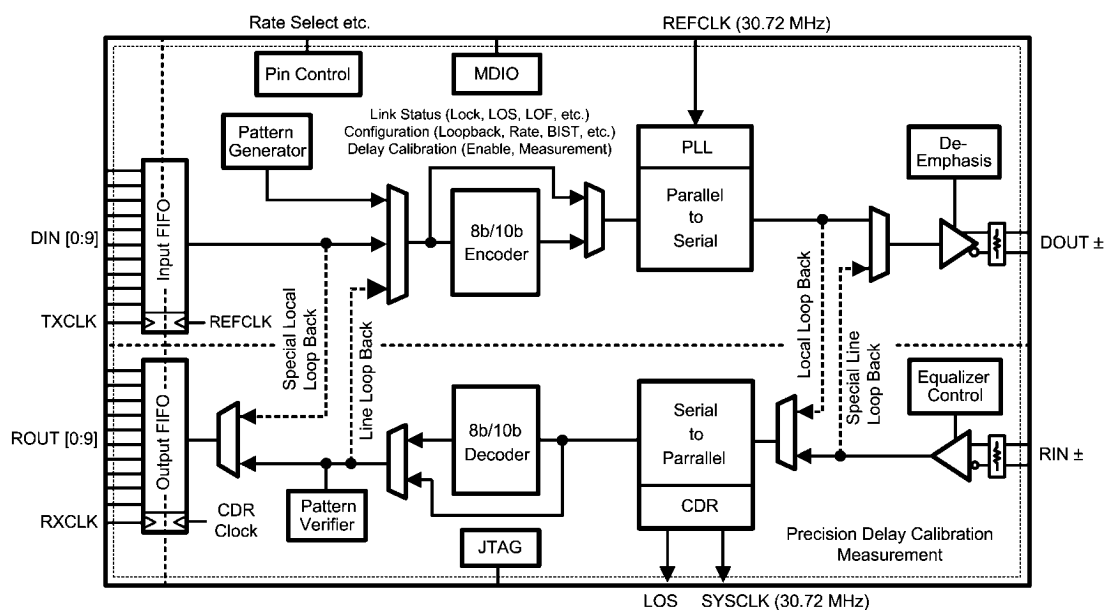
Rate Select etc.

REFCLK (30.72 MHz)

Pin Control

MDIO

Link Status (Lock, LOS, LOF, etc.)
Configuration (Loopback, Rate, BIST, etc.)
Delay Calibration (Enable, Measurement)

Pattern Generator

PLL

De-Emphasis

Input FIFO

8b/10b Encoder

Parallel to Serial

DIN [0:9]

DOUT ±

TXCLK

REFCLK

Special Local Loop Back

Line Loop Back

Local Loop Back

Special Line Loop Back

Equalizer Control

Output FIFO

8b/10b Decoder

Serial to Parrallel

ROUT [0:9]

RIN ±

CDR

RXCLK

CDR Clock

Pattern Verifier

JTAG

Precision Delay Calibration Measurement

LOS

SYSCLK (30.72 MHz)